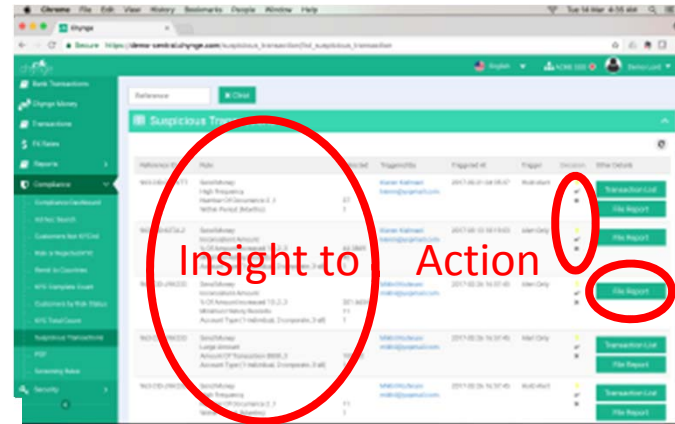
Chrome File Edit View History Bookmarks People Window Help

Secure https://demo-central.chynge.com/suspicious_transaction/list_suspicious_transaction

English

Bank Transactions
Chynge Money
Transactions
FX Rates
Reports
Compliance
Compliance Dashboard
KYC Search
Customers Not KYC'ed
Risk & Rating
Remit to Countries
KYC Complete Count
Customers by Risk Status
KYC Total Count
Suspicious Transactions
PEP
Screening Rules
Security

Reference
Clear

Suspicious Transactions

Reference
Rule
Triggered By
Triggered At
Trigger
Decision
Other Details

Transaction List
File Report
File Report
File Report
Transaction List
File Report
Transaction List
File Report

Insight to Action